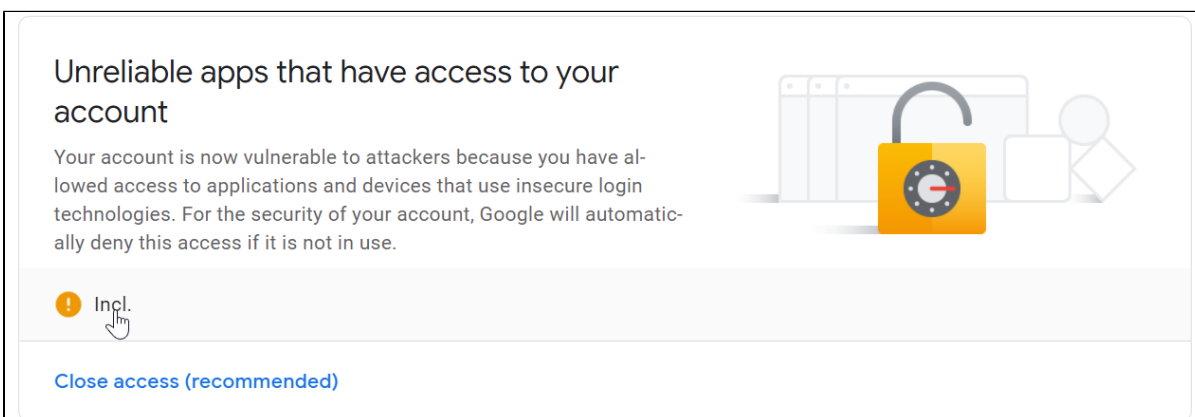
Unreliable apps that have access to your account

Your account is now vulnerable to attackers because you have allowed access to applications and devices that use insecure login technologies. For the security of your account, Google will automatically deny this access if it is not in use.

Incl.

Close access (recommended)